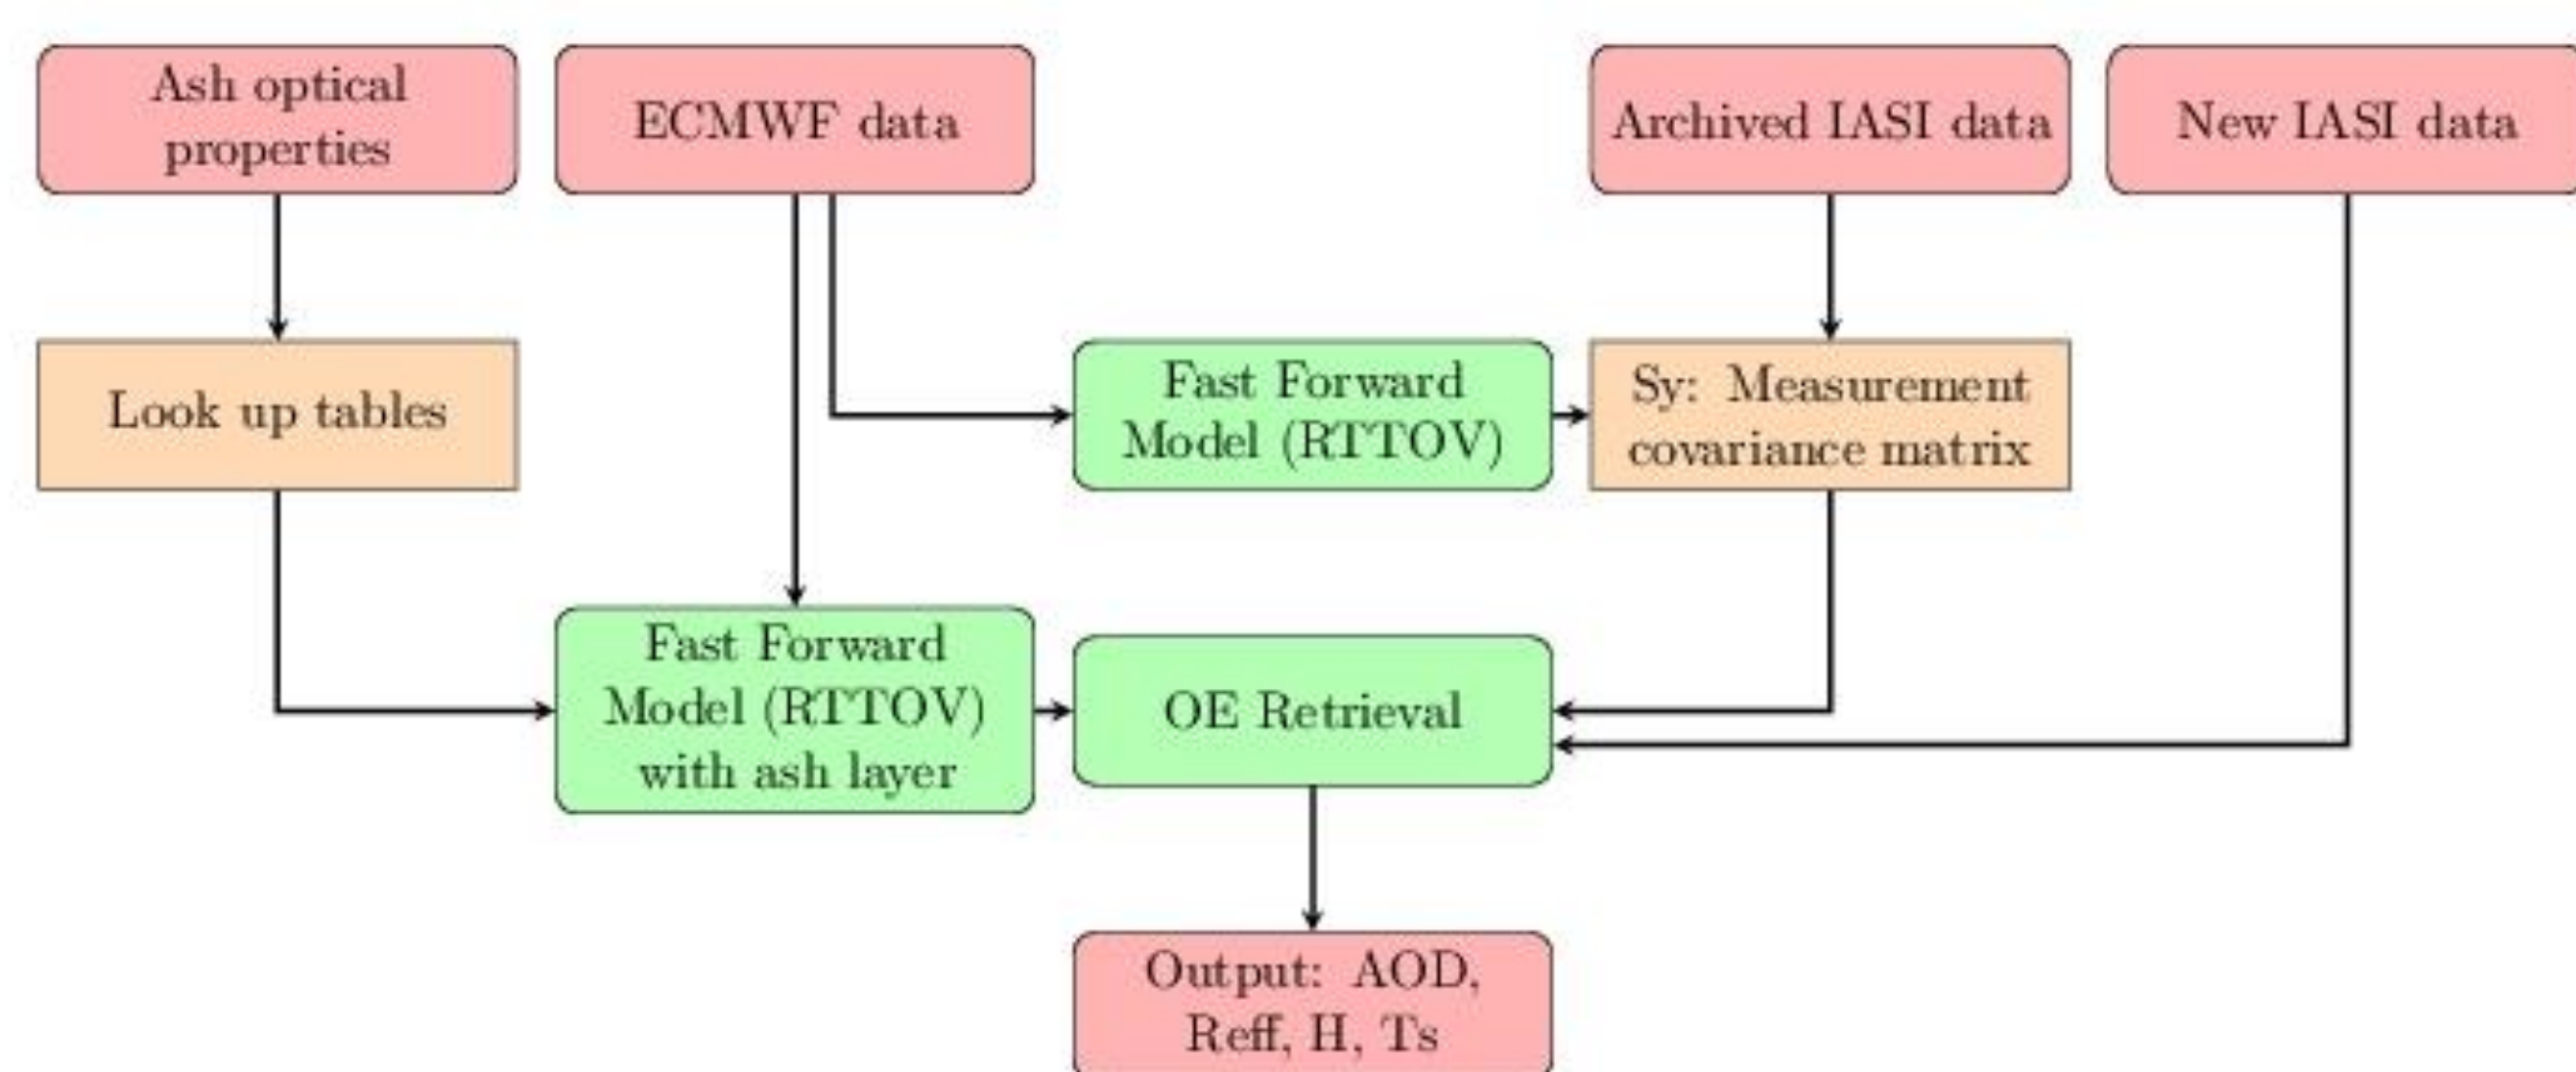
Ash optical properties

ECMWF data

Archived IASI data

New IASI data

Look up tables

Fast Forward Model (RTTOV)

Sy: Measurement covariance matrix

Fast Forward Model (RTTOV) with ash layer

OE Retrieval

Output: AOD, Reff, H, Ts